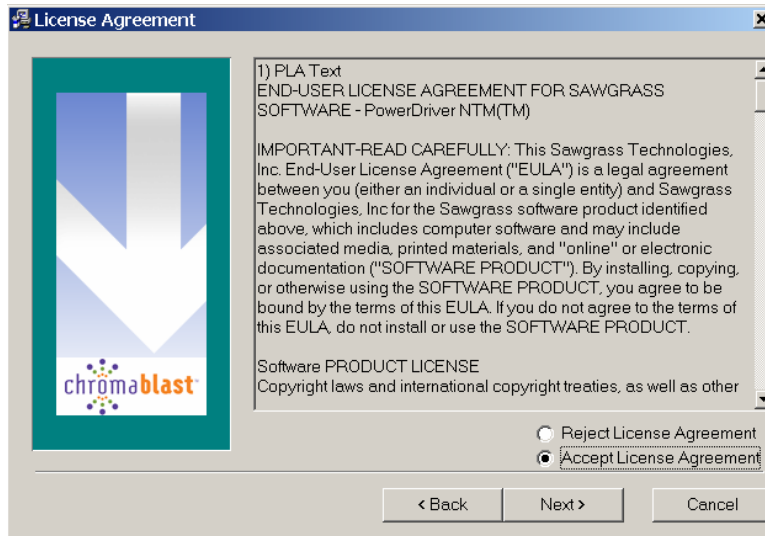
License Agreement

chromablast

1) PLA Text
END-USER LICENSE AGREEMENT FOR SAWGRASS SOFTWARE - PowerDriver NTM(TM)

IMPORTANT-READ CAREFULLY: This Sawgrass Technologies, Inc. End-User License Agreement ("EULA") is a legal agreement between you (either an individual or a single entity) and Sawgrass Technologies, Inc for the Sawgrass software product identified above, which includes computer software and may include associated media, printed materials, and "online" or electronic documentation ("SOFTWARE PRODUCT"). By installing, copying, or otherwise using the SOFTWARE PRODUCT, you agree to be bound by the terms of this EULA. If you do not agree to the terms of this EULA, do not install or use the SOFTWARE PRODUCT.

Software PRODUCT LICENSE
Copyright laws and international copyright treaties, as well as other

Reject License Agreement
Accept License Agreement

< Back
Next >
Cancel